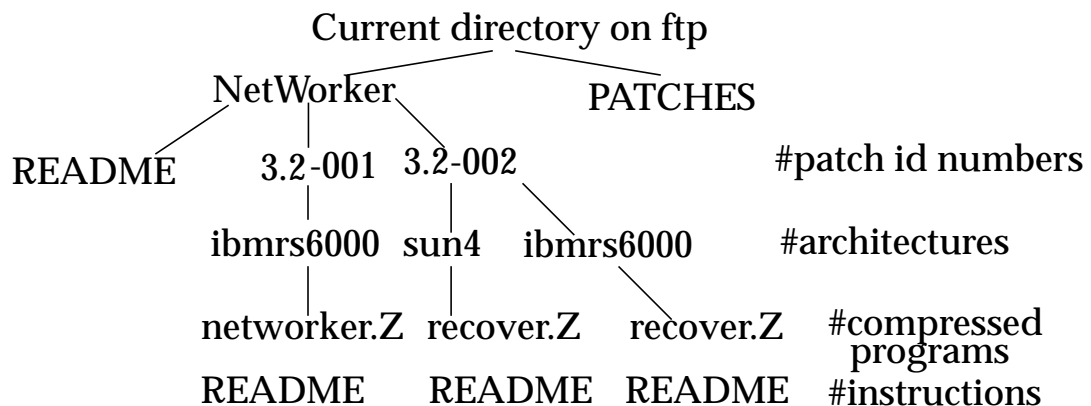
Current directory on ftp

NetWorker PATCHES

README 3.2-001 3.2-002 #patch id numbers

ibmrs6000 sun4 ibmrs6000 #architectures

networker.Z recover.Z recover.Z #compressed programs

README README README #instructions